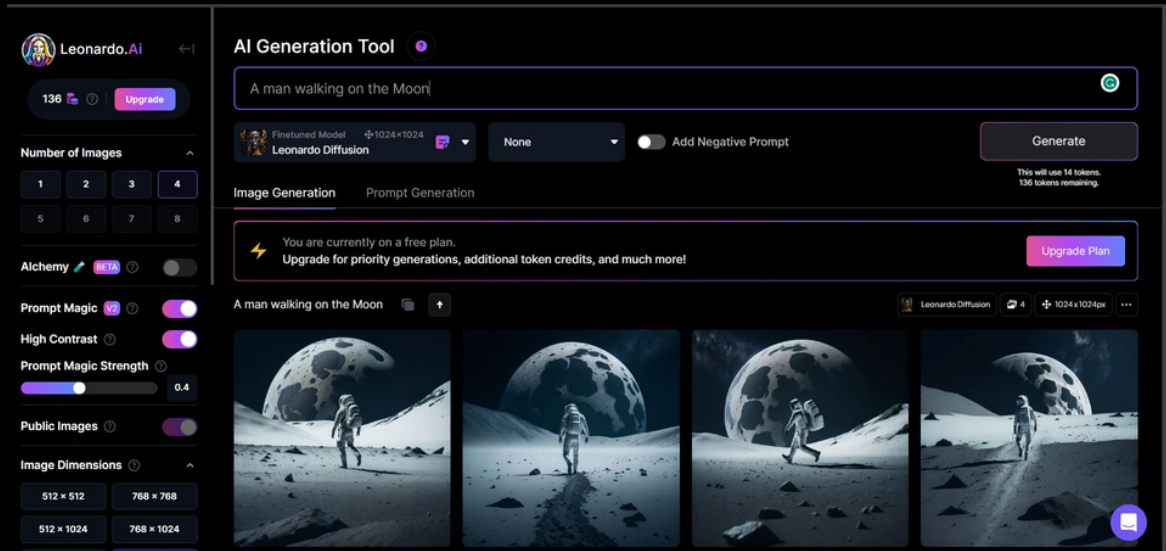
Leonardo.Ai

136 Upgrade

Number of Images

1 2 3 4
5 6 7 8

Alchemy BETA

Prompt Magic V2

High Contrast

Prompt Magic Strength

0.4

Public Images

Image Dimensions

512 × 512
768 × 768
512 × 1024
768 × 1024

AI Generation Tool

A man walking on the Moon

Finetuned Model 1024×1024
Leonardo Diffusion

None

Add Negative Prompt

Generate

This will use 14 tokens.
136 tokens remaining.

Image Generation
Prompt Generation

You are currently on a free plan.
Upgrade for priority generations, additional token credits, and much more!

Upgrade Plan

A man walking on the Moon

Leonardo Diffusion
4
1024x1024px
...